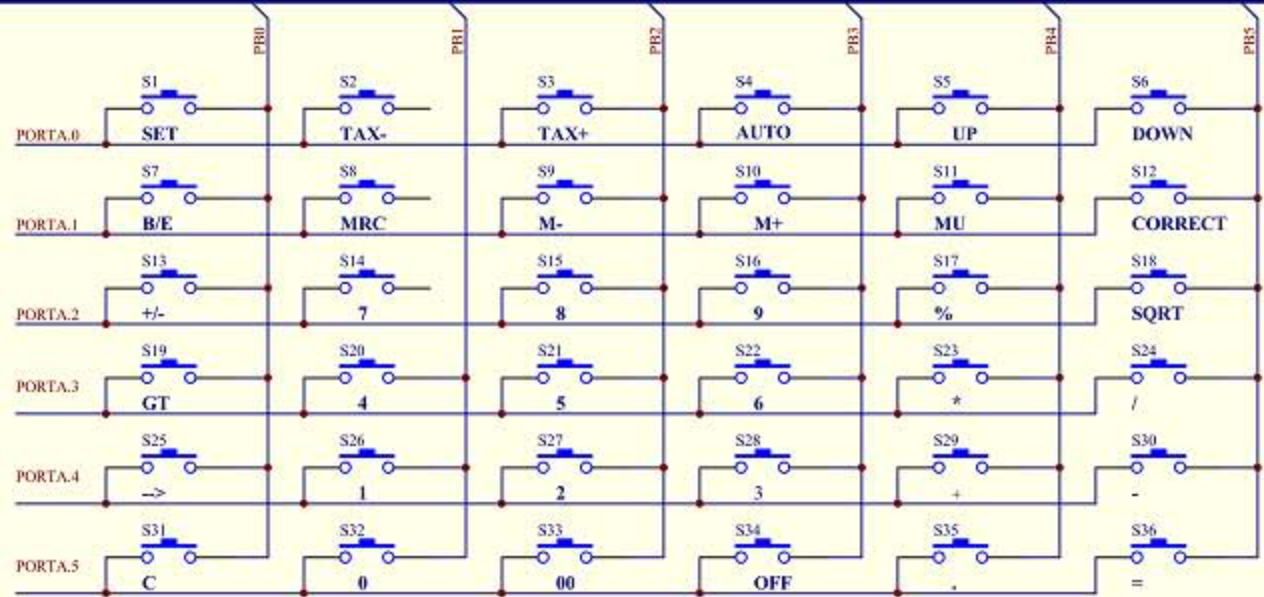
PB0 PB1 PB2 PB3 PB4 PB5

PORTA.0
S1 SET
S2 TAX-
S3 TAX+
S4 AUTO
S5 UP
S6 DOWN

PORTA.1
S7 B/E
S8 MRC
S9 M-
S10 M+
S11 MU
S12 CORRECT

PORTA.2
S13 +/-
S14 7
S15 8
S16 9
S17 %
S18 SQRT

PORTA.3
S19 GT
S20 4
S21 5
S22 6
S23 *
S24 /

PORTA.4
S25 -->
S26 1
S27 2
S28 3
S29 +
S30 -

PORTA.5
S31 C
S32 0
S33 00
S34 OFF
S35 .
S36 =